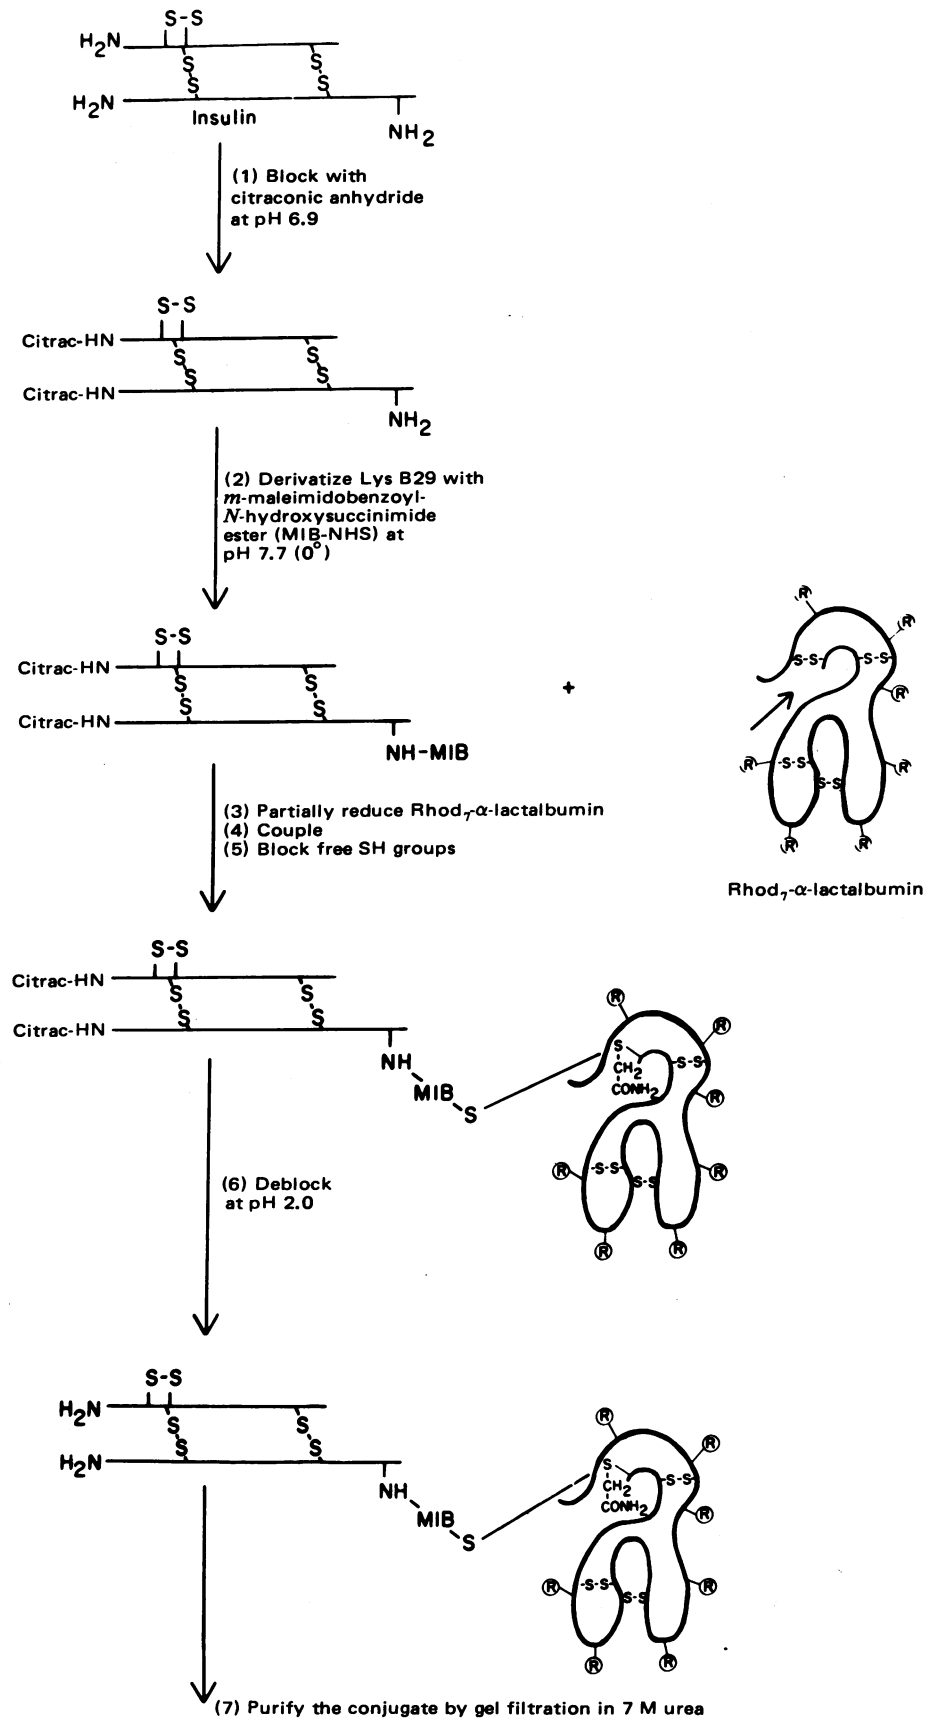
S-S
$H_2N$
S S
S S
$H_2N$
Insulin
$NH_2$

(1) Block with citraconic anhydride at pH 6.9

S-S
Citrac-HN
S S
S S
Citrac-HN
$NH_2$

(2) Derivatize Lys B29 with *m*-maleimidobenzoyl-*N*-hydroxysuccinimide ester (MIB-NHS) at pH 7.7 (0°)

S-S
Citrac-HN
S S
S S
Citrac-HN
NH-MIB

+

R R R R R R R
-S-S- -S-S- -S-S- S-S

Rhod$_7$-α-lactalbumin

(3) Partially reduce Rhod$_7$-α-lactalbumin
(4) Couple
(5) Block free SH groups

S-S
Citrac-HN
S S
S S
Citrac-HN
NH
MIB
S

S
$CH_2$
$CONH_2$
S-S
-S-S- S-S
R R R R R R R

(6) Deblock at pH 2.0

S-S
$H_2N$
S S
S S
$H_2N$
NH
MIB
S

S
$CH_2$
$CONH_2$
S-S
-S-S- S-S
R R R R R R R

(7) Purify the conjugate by gel filtration in 7 M urea